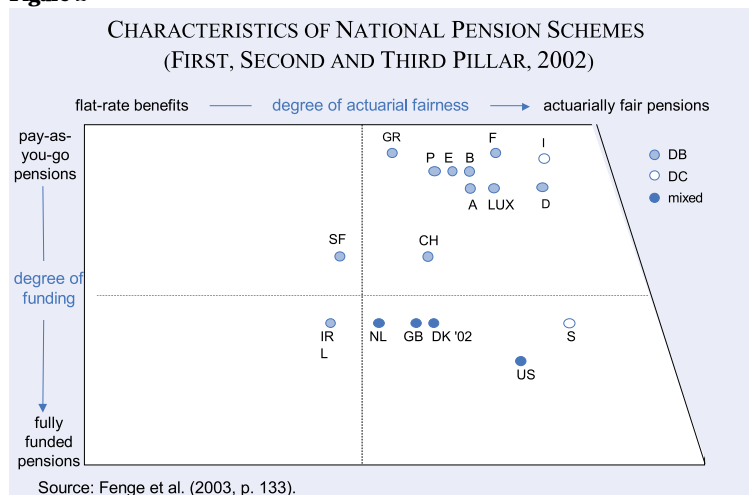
CHARACTERISTICS OF NATIONAL PENSION SCHEMES (FIRST, SECOND AND THIRD PILLAR, 2002)

flat-rate benefits — degree of actuarial fairness → actuarially fair pensions

pay-as-you-go pensions

degree of funding

fully funded pensions

GR
P E B
F
I
A LUX D
SF
CH
IR L
NL GB DK '02
S
US

DB
DC
mixed

Source: Fenge et al. (2003, p. 133).